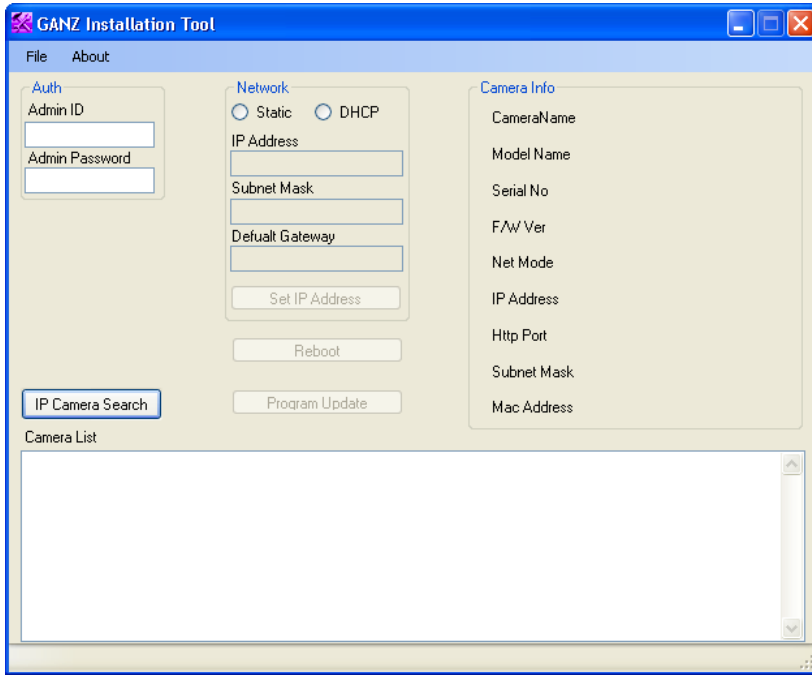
GANZ Installation Tool

File About

Auth
Admin ID
Admin Password

Network
Static DHCP
IP Address
Subnet Mask
Defualt Gateway
Set IP Address

Reboot

Program Update

Camera Info
CameraName
Model Name
Serial No
F/W Ver
Net Mode
IP Address
Http Port
Subnet Mask
Mac Address

IP Camera Search

Camera List